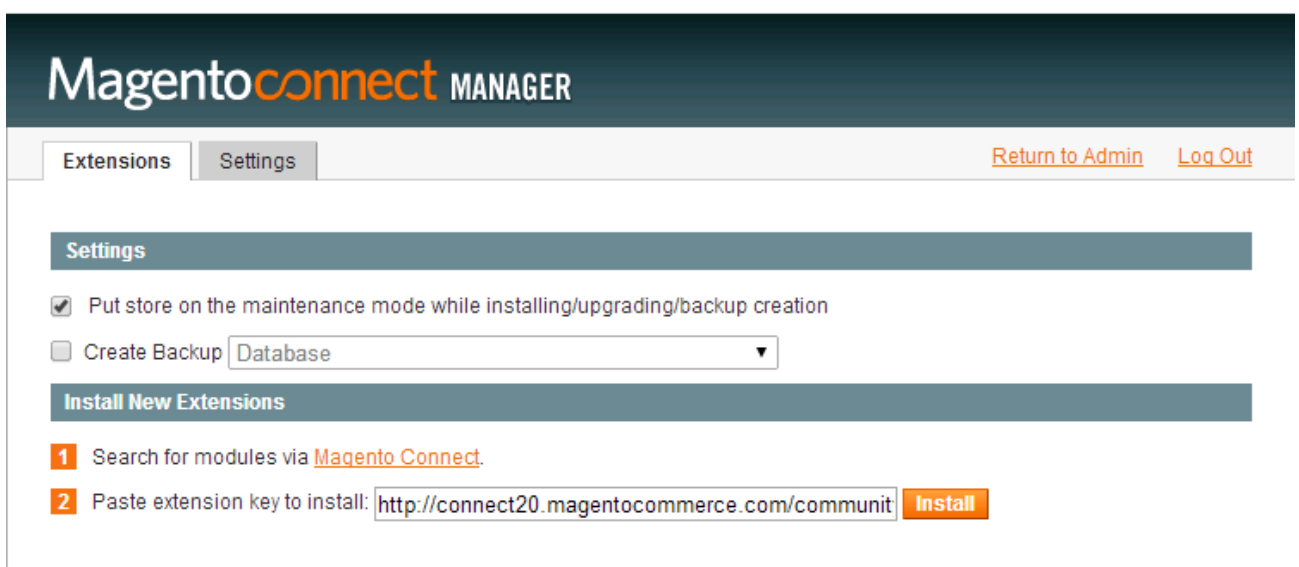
Magentoconnect MANAGER

Extensions Settings

Return to Admin Log Out

Settings

Put store on the maintenance mode while installing/upgrading/backup creation

Create Backup Database

Install New Extensions

1 Search for modules via Magento Connect.

2 Paste extension key to install: http://connect20.magentocommerce.com/communit Install